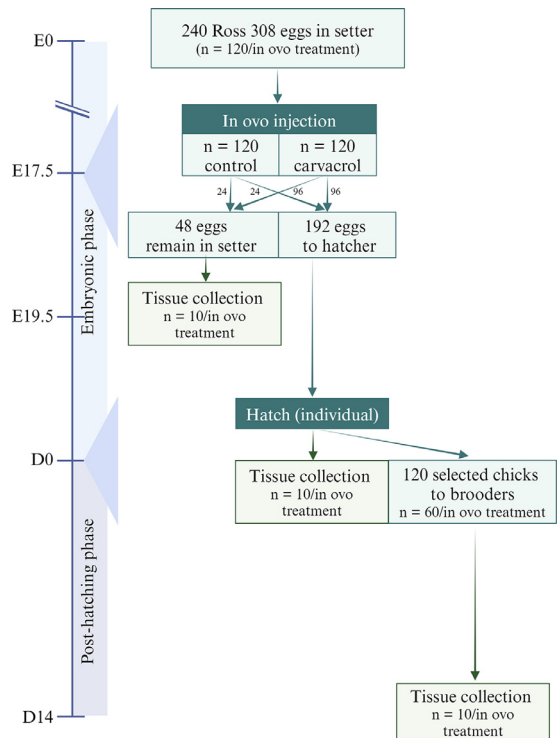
E0

E17.5

E19.5

D0

D14

Embryonic phase

Post-hatching phase

240 Ross 308 eggs in setter
(n = 120/in ovo treatment)

In ovo injection

| n = 120 control | n = 120 carvacrol |
|---|---|

24 24 96 96

48 eggs remain in setter

192 eggs to hatcher

Tissue collection
n = 10/in ovo treatment

Hatch (individual)

Tissue collection
n = 10/in ovo treatment

120 selected chicks to brooders
n = 60/in ovo treatment

Tissue collection
n = 10/in ovo treatment